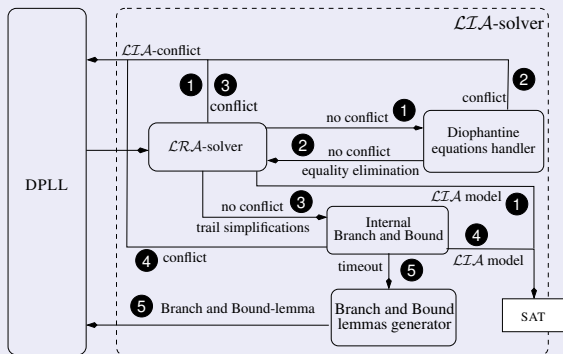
$\mathcal{LIA}$-solver

DPLL

$\mathcal{LIA}$-conflict

1

3

conflict

2

conflict

$\mathcal{LRA}$-solver

no conflict

1

Diophantine equations handler

2

no conflict

equality elimination

$\mathcal{LIA}$ model

1

no conflict

3

trail simplifications

Internal Branch and Bound

4

4

conflict

$\mathcal{LIA}$ model

timeout

5

5

Branch and Bound-lemma

Branch and Bound lemmas generator

SAT